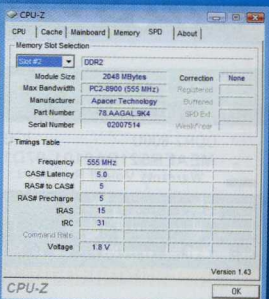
CPU-Z

CPU | Cache | Mainboard | Memory | SPD | About

Memory Slot Selection

Slot #2 | DDR2

| | | | |
|---|---|---|---|
| Module Size | 2048 MBytes | Correction | None |
| Max Bandwidth | PC2-8900 (555 MHz) | Registered | |
| Manufacturer | Apacer Technology | Buffered | |
| Part Number | 78.AAGAL9K4 | SPD Ext. | |
| Serial Number | 02007514 | Week/Year | |

Timings Table

| | |
|---|---|
| Frequency | 555 MHz |
| CAS# Latency | 5.0 |
| RAS# to CAS# | 5 |
| RAS# Precharge | 5 |
| tRAS | 15 |
| tRC | 31 |
| Command Rate | |
| Voltage | 1.8 V |

Version 1.43

CPU-Z

OK